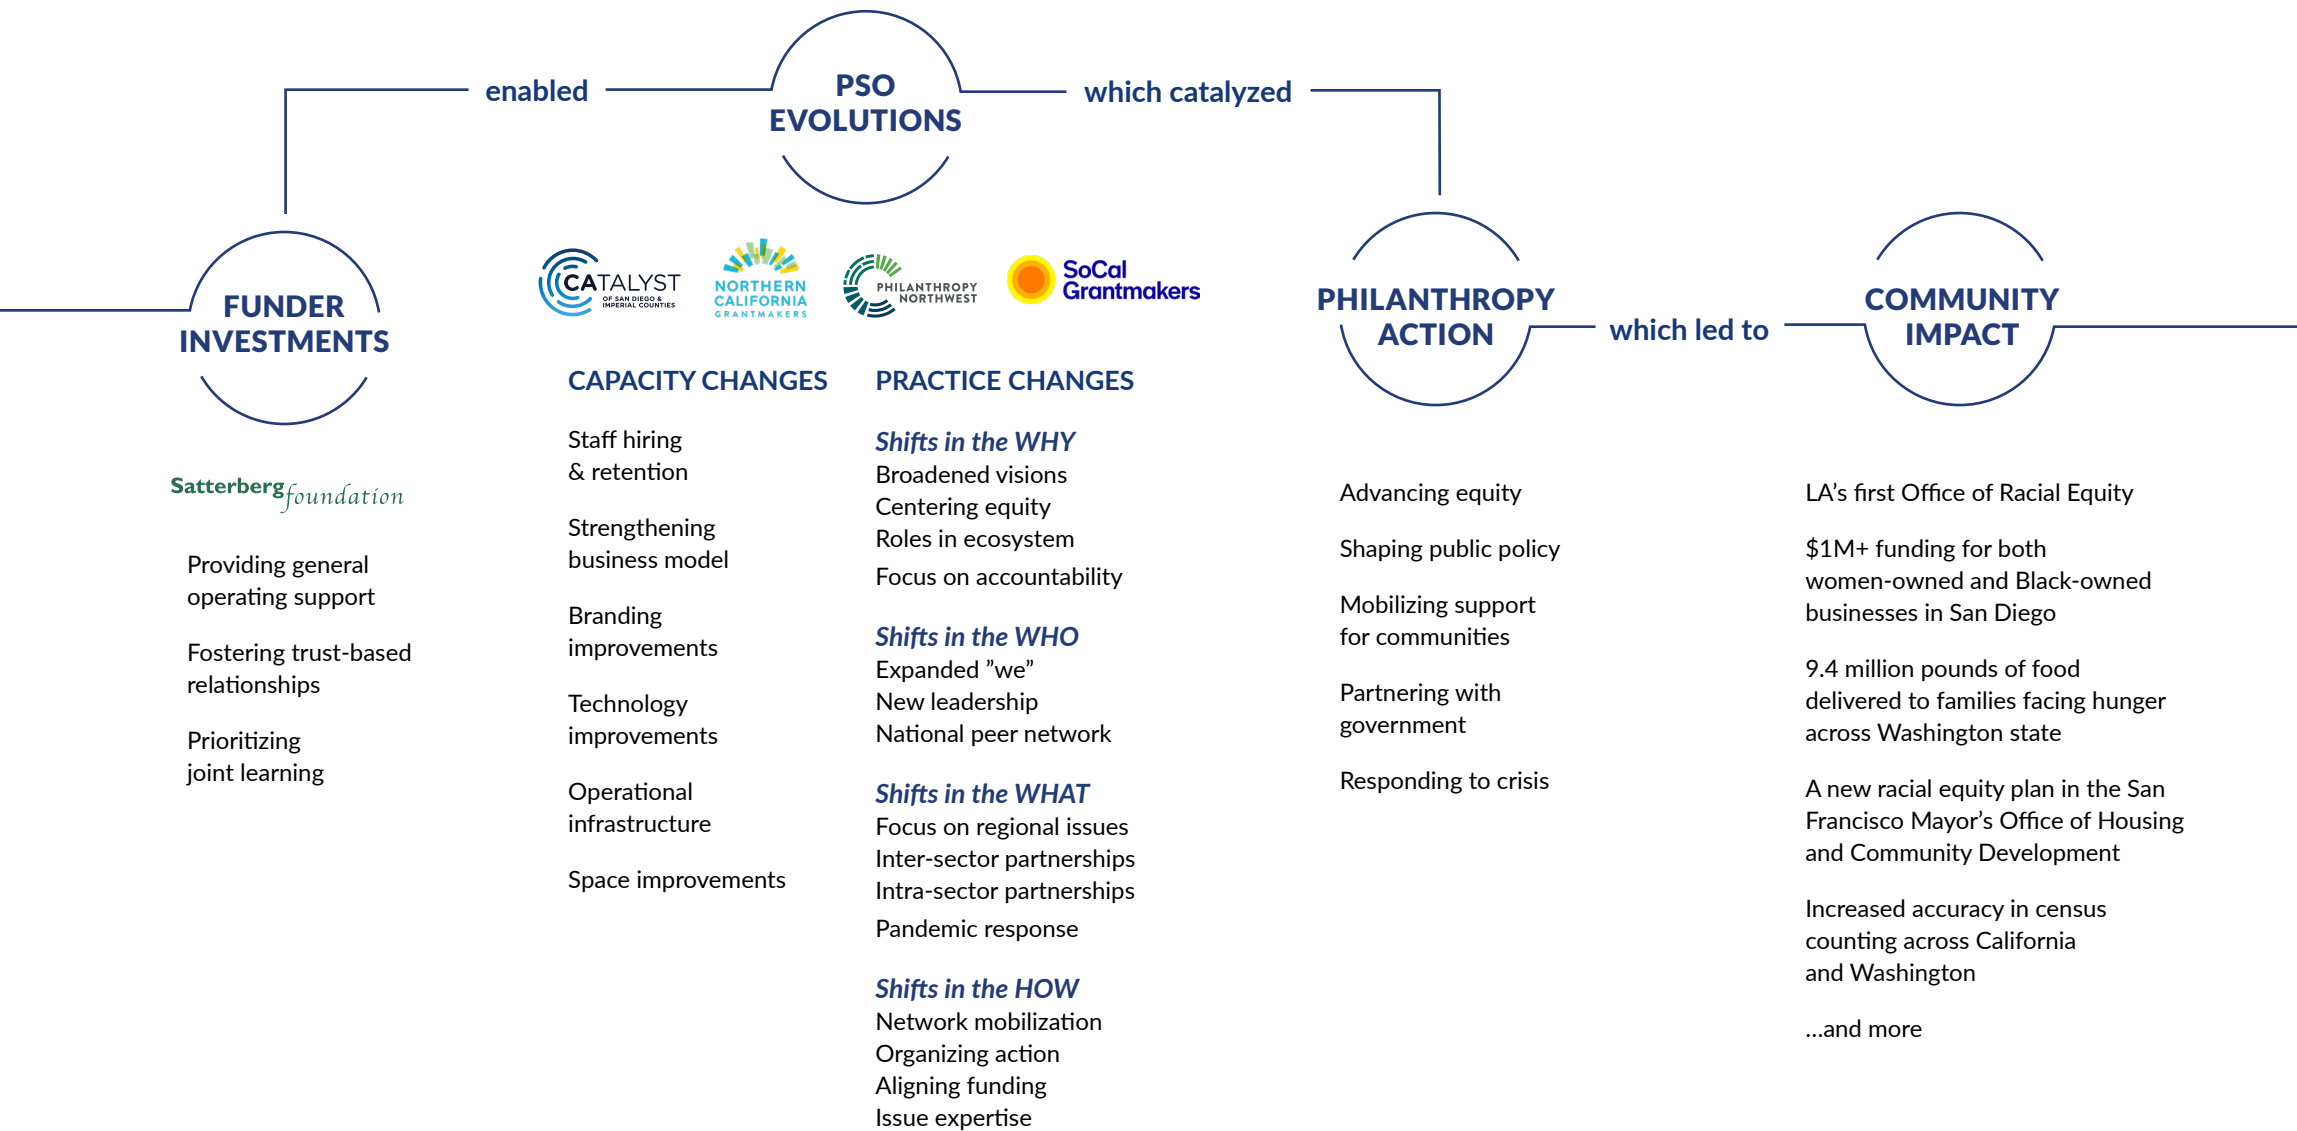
FUNDER INVESTMENTS

enabled

PSO EVOLUTIONS

which catalyzed

PHILANTHROPY ACTION

which led to

COMMUNITY IMPACT

Satterberg foundation

Providing general operating support

Fostering trust-based relationships

Prioritizing joint learning

CATALYST OF SAN DIEGO & IMPERIAL COUNTIES

NORTHERN CALIFORNIA GRANTMAKERS

PHILANTHROPY NORTHWEST

SoCal Grantmakers

CAPACITY CHANGES

Staff hiring & retention

Strengthening business model

Branding improvements

Technology improvements

Operational infrastructure

Space improvements

PRACTICE CHANGES

Shifts in the WHY
Broadened visions
Centering equity
Roles in ecosystem
Focus on accountability

Shifts in the WHO
Expanded ”we”
New leadership
National peer network

Shifts in the WHAT
Focus on regional issues
Inter-sector partnerships
Intra-sector partnerships
Pandemic response

Shifts in the HOW
Network mobilization
Organizing action
Aligning funding
Issue expertise

Advancing equity

Shaping public policy

Mobilizing support for communities

Partnering with government

Responding to crisis

LA’s first Office of Racial Equity

$1M+ funding for both women-owned and Black-owned businesses in San Diego

9.4 million pounds of food delivered to families facing hunger across Washington state

A new racial equity plan in the San Francisco Mayor’s Office of Housing and Community Development

Increased accuracy in census counting across California and Washington

...and more